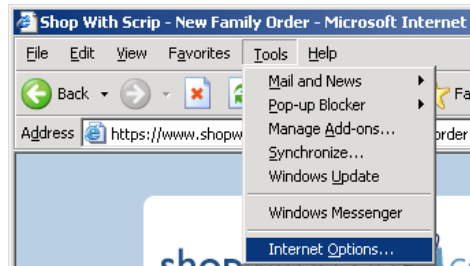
Shop With Scrip - New Family Order - Microsoft Internet

File Edit View Favorites Tools Help

Back

Address https://www.shopw

Mail and News
Pop-up Blocker
Manage Add-ons...
Synchronize...
Windows Update
Windows Messenger
Internet Options...

Fa

order

shop